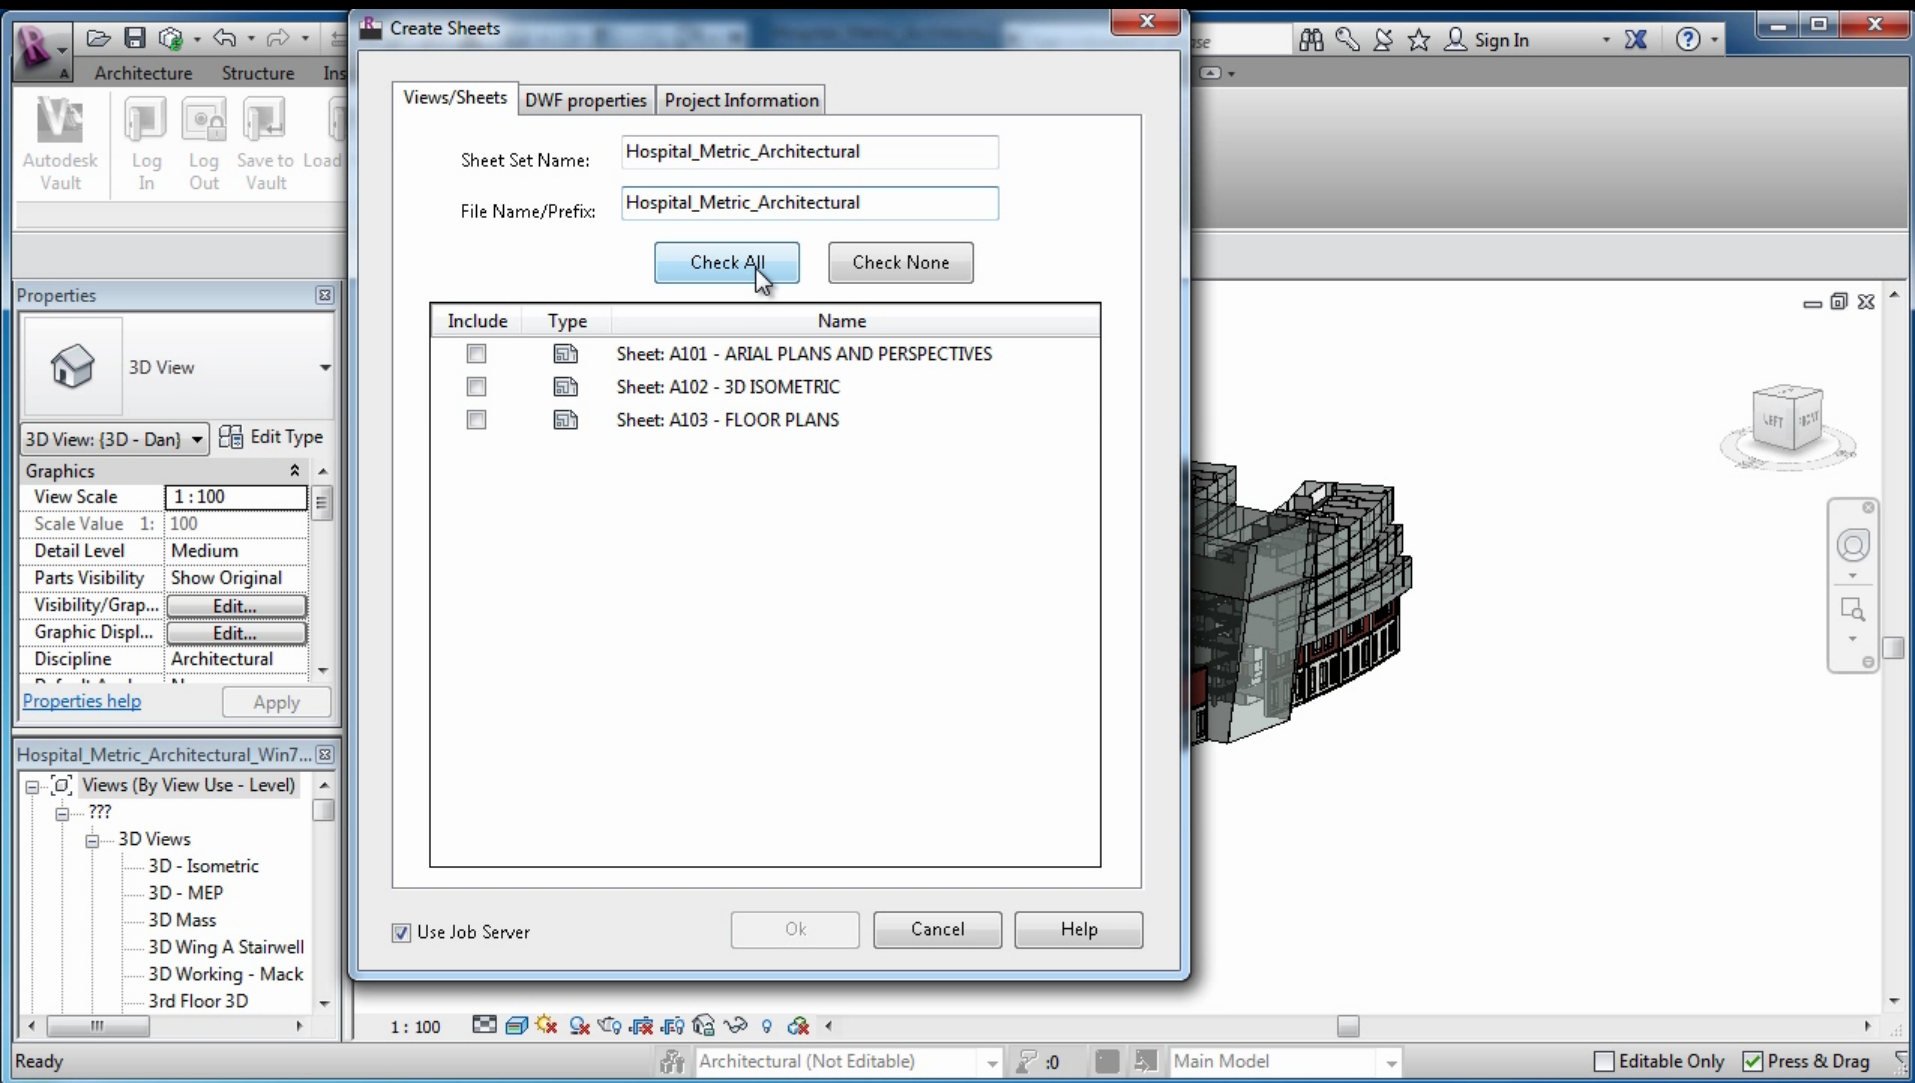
Create Sheets

Architecture Structure Ins

Autodesk Vault Log In Log Out Save to Vault Load

Sign In

Properties

3D View

3D View: {3D - Dan} Edit Type

Graphics

| View Scale | 1 : 100 |
|---|---|
| Scale Value 1: | 100 |
| Detail Level | Medium |
| Parts Visibility | Show Original |
| Visibility/Grap... | Edit... |
| Graphic Displ... | Edit... |
| Discipline | Architectural |

Properties help Apply

Hospital_Metric_Architectural_Win7...

Views (By View Use - Level)
???
3D Views
3D - Isometric
3D - MEP
3D Mass
3D Wing A Stairwell
3D Working - Mack
3rd Floor 3D

Views/Sheets DWF properties Project Information

Sheet Set Name: Hospital_Metric_Architectural

File Name/Prefix: Hospital_Metric_Architectural

Check All Check None

| Include | Type | Name |
|---|---|---|
| ☐ | | Sheet: A101 - ARIAL PLANS AND PERSPECTIVES |
| ☐ | | Sheet: A102 - 3D ISOMETRIC |
| ☐ | | Sheet: A103 - FLOOR PLANS |

Use Job Server

Ok Cancel Help

LEFT FRONT

1 : 100

Ready Architectural (Not Editable) :0 Main Model Editable Only Press & Drag